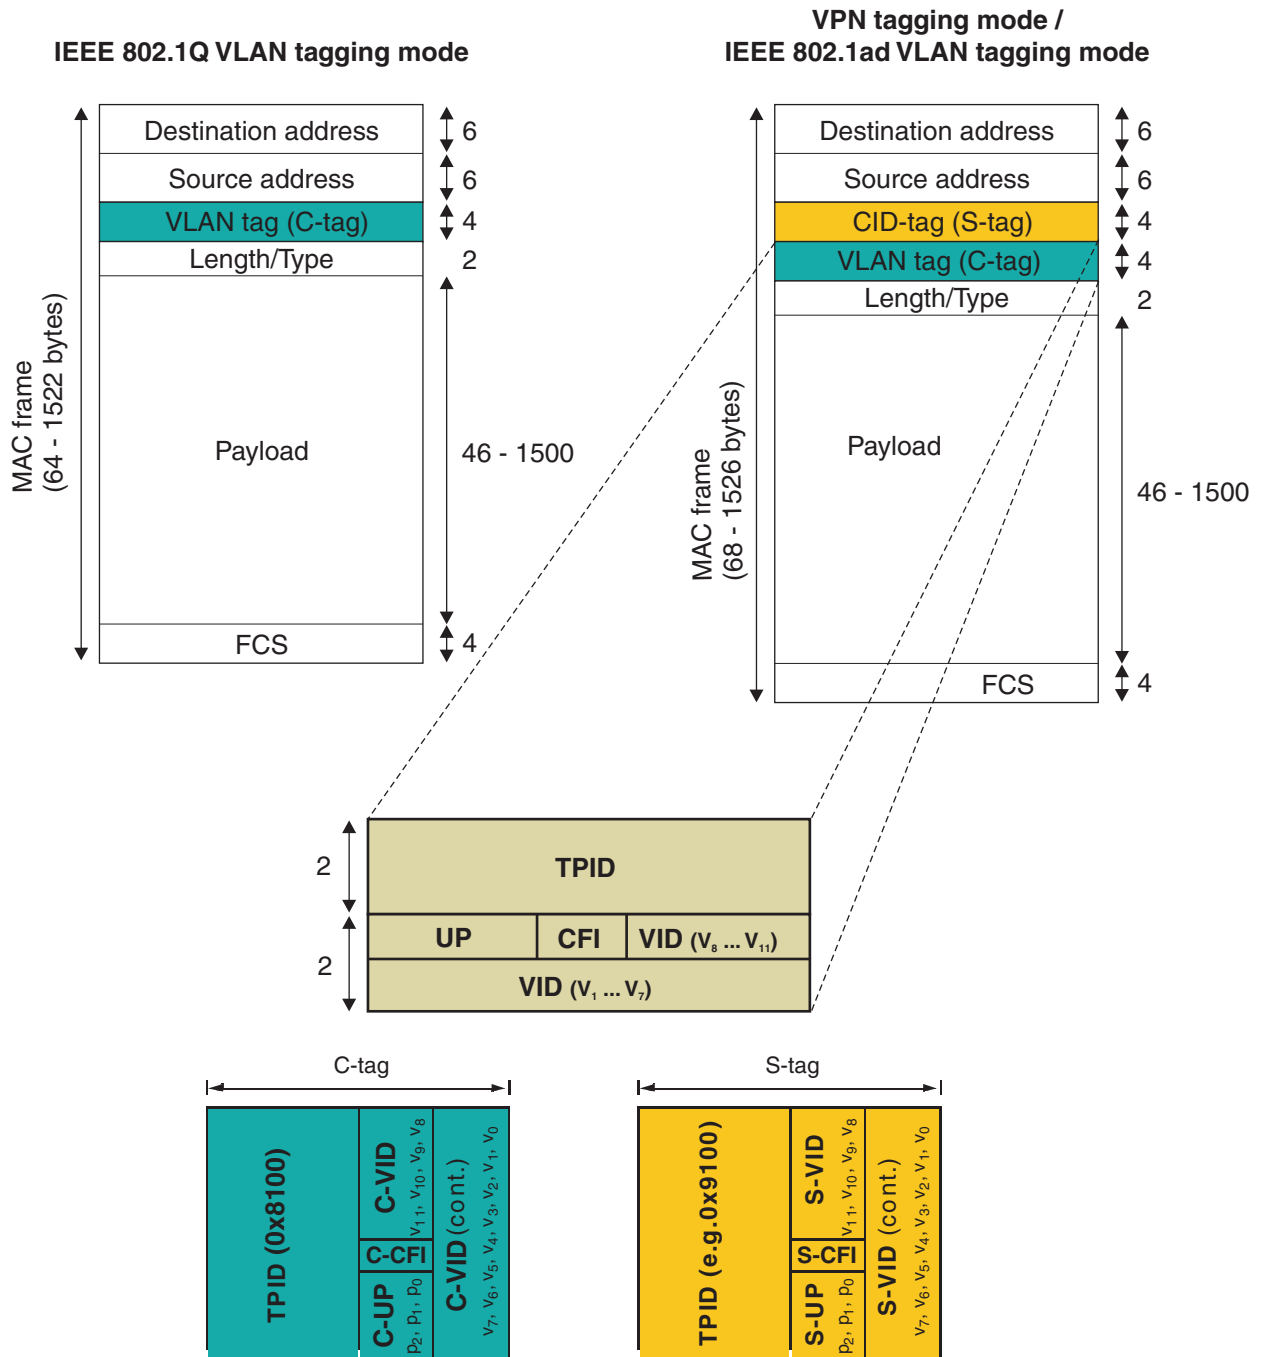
IEEE 802.1Q VLAN tagging mode

MAC frame (64 - 1522 bytes)

| Field | Bytes |
|---|---|
| Destination address | 6 |
| Source address | 6 |
| VLAN tag (C-tag) | 4 |
| Length/Type | 2 |
| Payload | 46 - 1500 |
| FCS | 4 |

VPN tagging mode / IEEE 802.1ad VLAN tagging mode

MAC frame (68 - 1526 bytes)

| Field | Bytes |
|---|---|
| Destination address | 6 |
| Source address | 6 |
| CID-tag (S-tag) | 4 |
| VLAN tag (C-tag) | 4 |
| Length/Type | 2 |
| Payload | 46 - 1500 |
| FCS | 4 |

2
TPID
2
UP | CFI | VID ($v_8$ ... $v_{11}$)
VID ($v_1$ ... $v_7$)

C-tag
TPID (0x8100)
C-VID $v_{11}, v_{10}, v_9, v_8$
C-CFI
C-UP $p_2, p_1, p_0$
C-VID (cont.) $v_7, v_6, v_5, v_4, v_3, v_2, v_1, v_0$

S-tag
TPID (e.g.0x9100)
S-VID $v_{11}, v_{10}, v_9, v_8$
S-CFI
S-UP $p_2, p_1, p_0$
S-VID (cont.) $v_7, v_6, v_5, v_4, v_3, v_2, v_1, v_0$